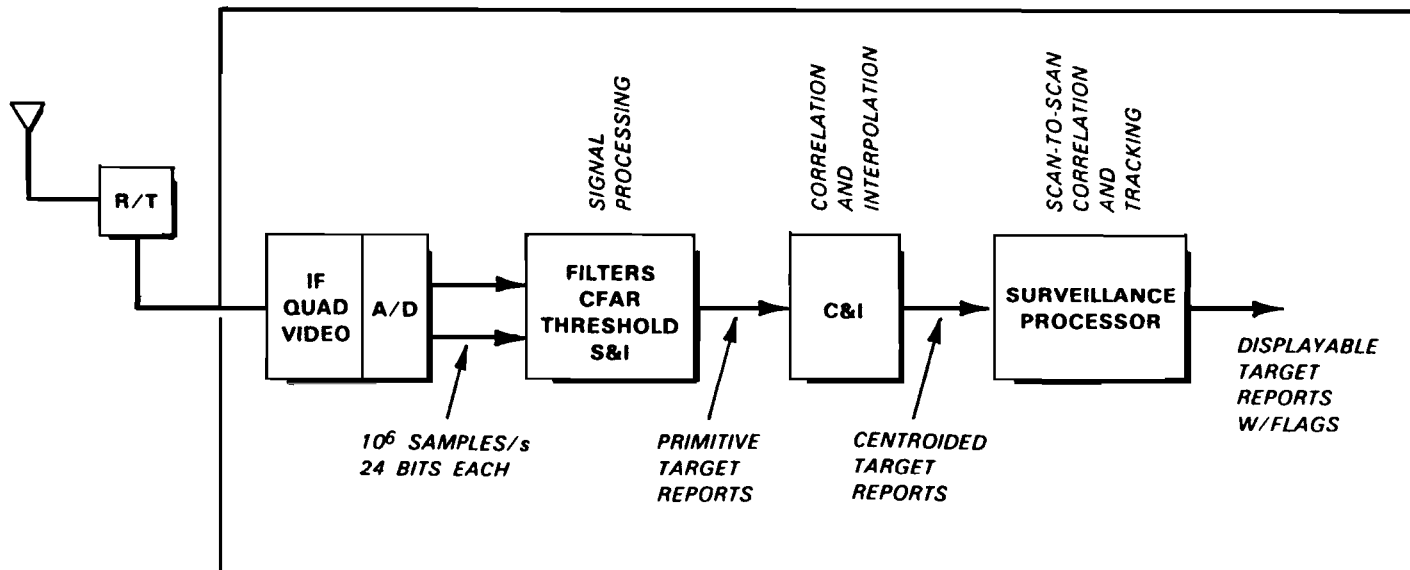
R/T

SIGNAL PROCESSING

CORRELATION AND INTERPOLATION

SCAN-TO-SCAN CORRELATION AND TRACKING

IF QUAD VIDEO

A/D

FILTERS CFAR THRESHOLD S&I

C&I

SURVEILLANCE PROCESSOR

DISPLAYABLE TARGET REPORTS W/FLAGS

$10^6$ SAMPLES/s 24 BITS EACH

PRIMITIVE TARGET REPORTS

CENTROIDED TARGET REPORTS